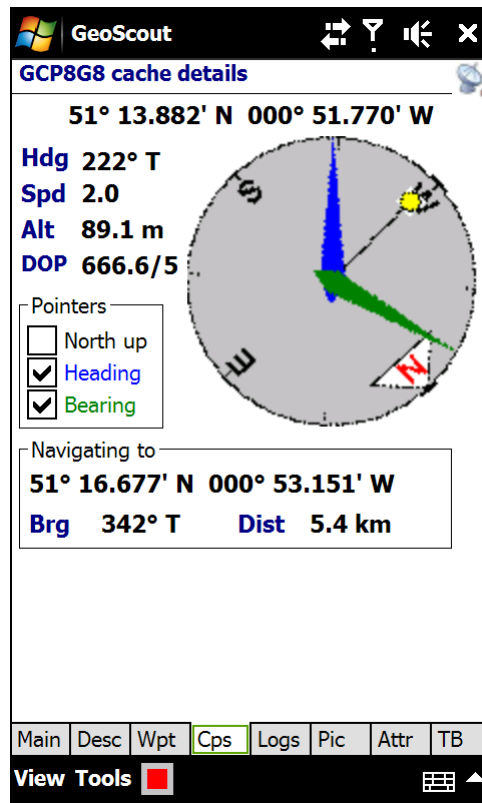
GeoScout

GCP8G8 cache details

51° 13.882' N 000° 51.770' W

Hdg 222° T
Spd 2.0
Alt 89.1 m
DOP 666.6/5

S
W
E
N

Pointers
North up
Heading
Bearing

Navigating to
51° 16.677' N 000° 53.151' W
Brg 342° T Dist 5.4 km

| Main | Desc | Wpt | Cps | Logs | Pic | Attr | TB |
|---|---|---|---|---|---|---|---|

View Tools